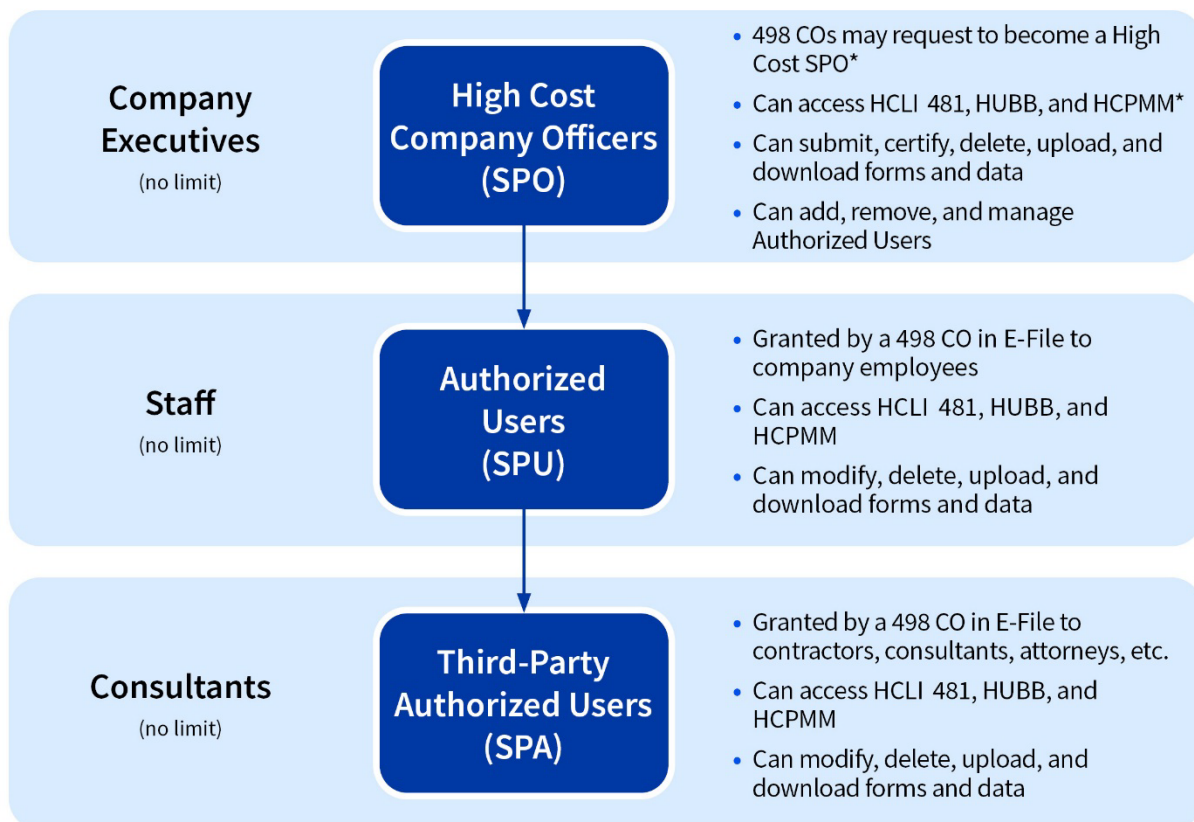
Company Executives
(no limit)

High Cost Company Officers (SPO)

- 498 COs may request to become a High Cost SPO*
- Can access HCLI 481, HUBB, and HCPMM*
- Can submit, certify, delete, upload, and download forms and data
- Can add, remove, and manage Authorized Users

Staff
(no limit)

Authorized Users (SPU)

- Granted by a 498 CO in E-File to company employees
- Can access HCLI 481, HUBB, and HCPMM
- Can modify, delete, upload, and download forms and data

Consultants
(no limit)

Third-Party Authorized Users (SPA)

- Granted by a 498 CO in E-File to contractors, consultants, attorneys, etc.
- Can access HCLI 481, HUBB, and HCPMM
- Can modify, delete, upload, and download forms and data